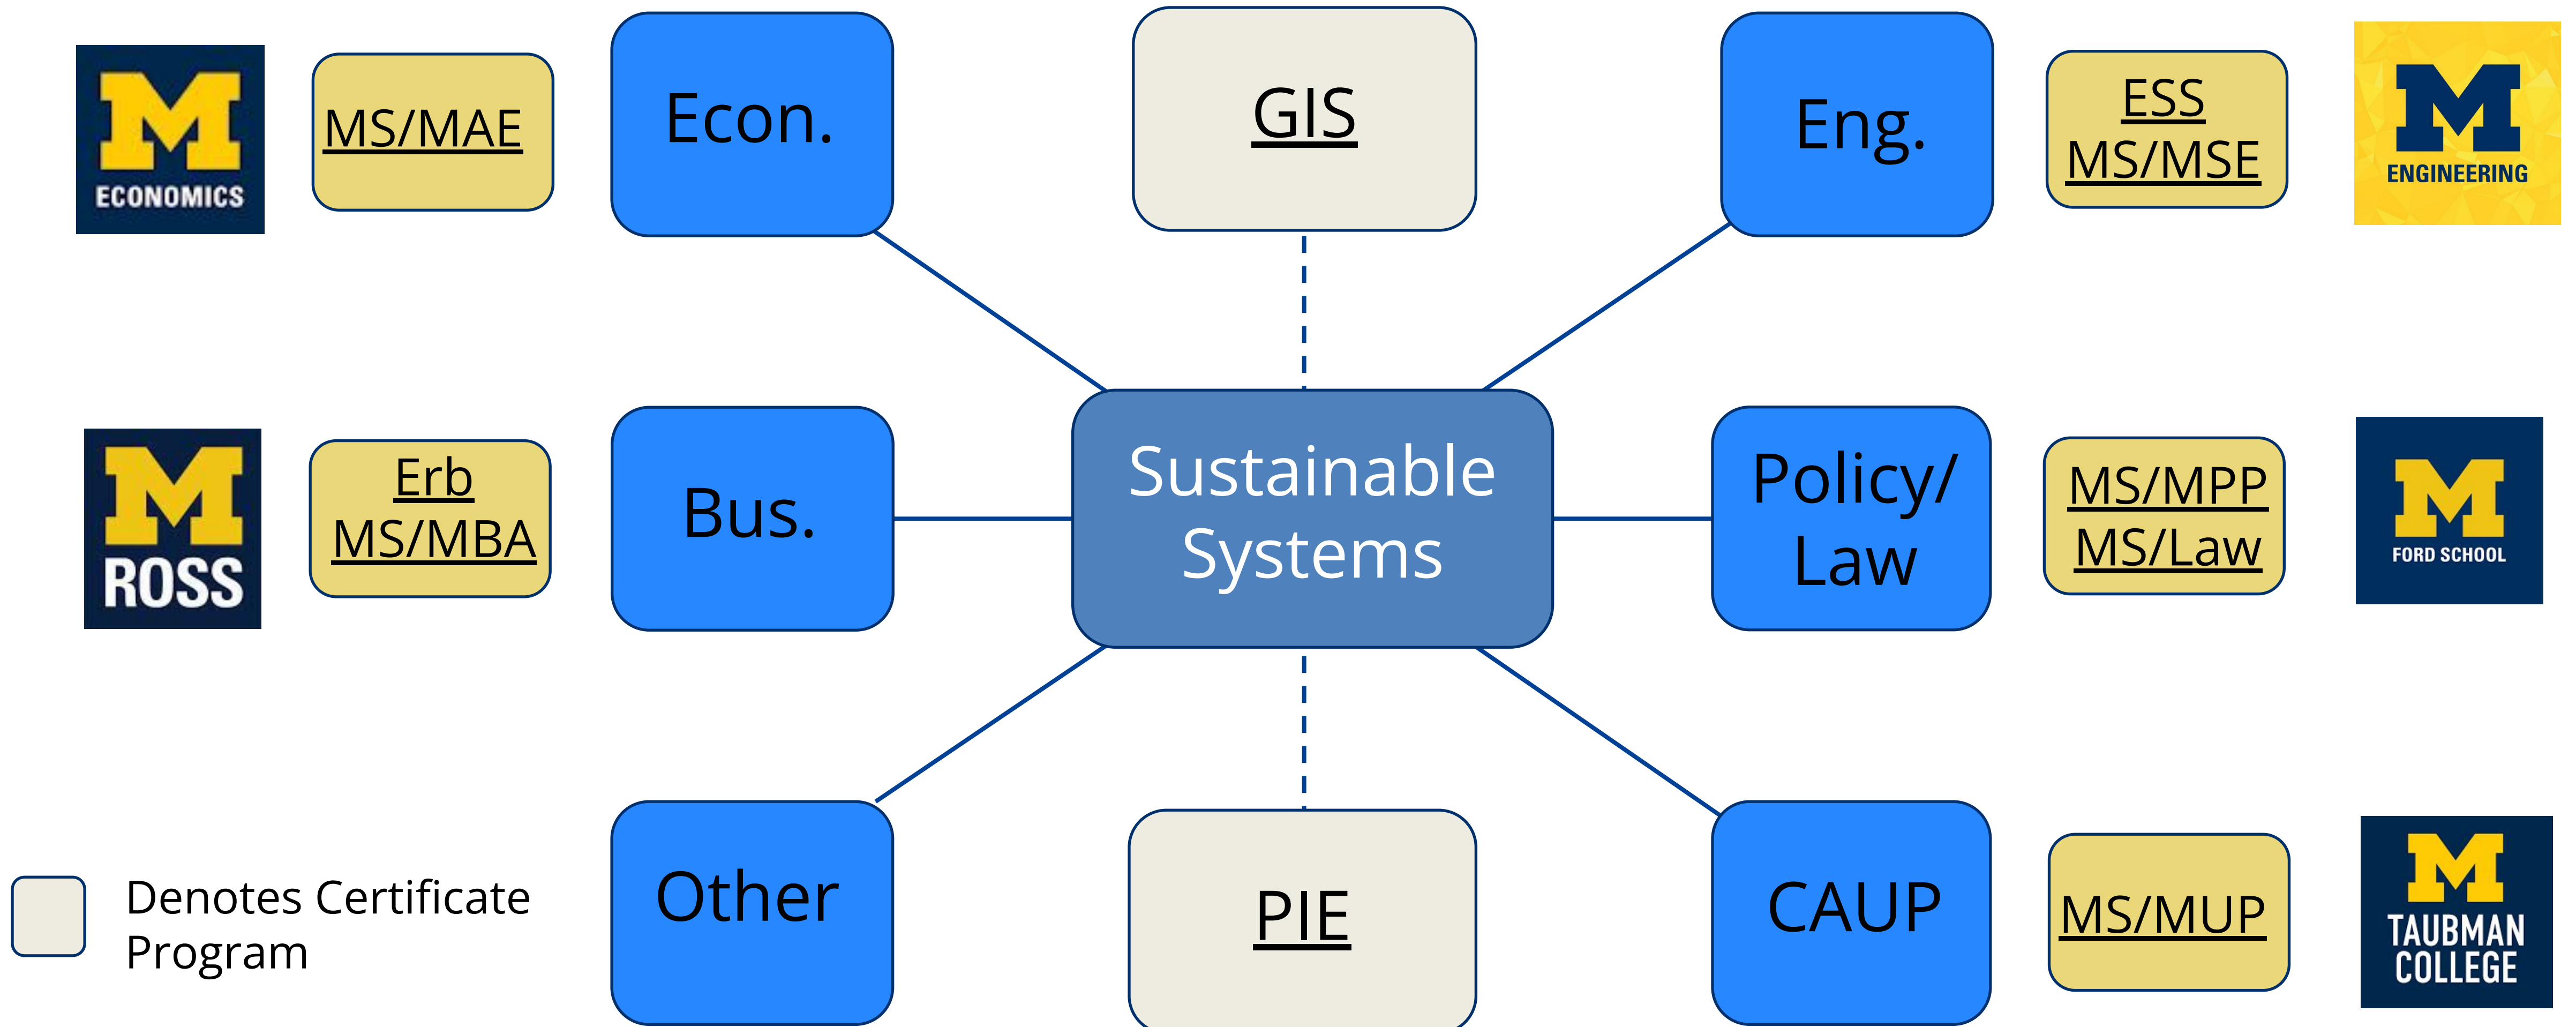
M ECONOMICS

MS/MAE

Econ.

GIS

Eng.

ESS MS/MSE

M ENGINEERING

M ROSS

Erb MS/MBA

Bus.

Sustainable Systems

Policy/ Law

MS/MPP MS/Law

M FORD SCHOOL

Denotes Certificate Program

Other

PIE

CAUP

MS/MUP

M TAUBMAN COLLEGE